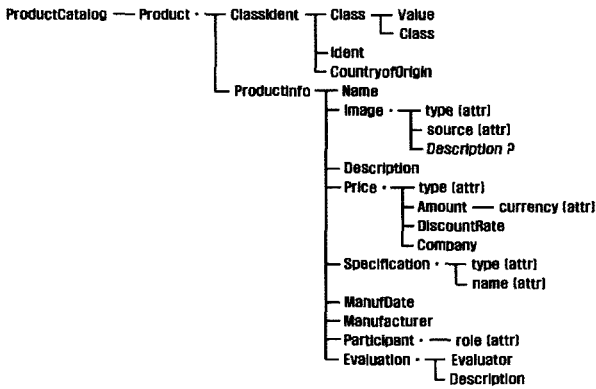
ProductCatalog — Product • ClassIdent — Class — Value
Class
Ident
CountryofOrigin
ProductInfo — Name
Image • — type (attr)
source (attr)
Description ?
Description
Price • — type (attr)
Amount — currency (attr)
DiscountRate
Company
Specification • — type (attr)
name (attr)
ManufDate
Manufacturer
Participant • — role (attr)
Evaluation • — Evaluator
Description